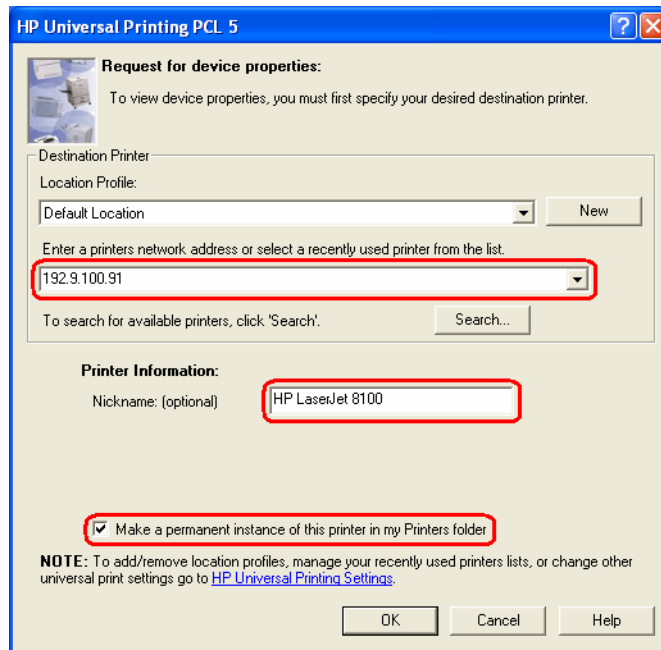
HP Universal Printing PCL 5

Request for device properties:

To view device properties, you must first specify your desired destination printer.

Destination Printer

Location Profile:

Default Location

New

Enter a printers network address or select a recently used printer from the list.

192.9.100.91

To search for available printers, click 'Search'.

Search...

Printer Information:

Nickname: (optional)

HP LaserJet 8100

Make a permanent instance of this printer in my Printers folder

NOTE: To add/remove location profiles, manage your recently used printers lists, or change other universal print settings go to HP Universal Printing Settings.

OK

Cancel

Help